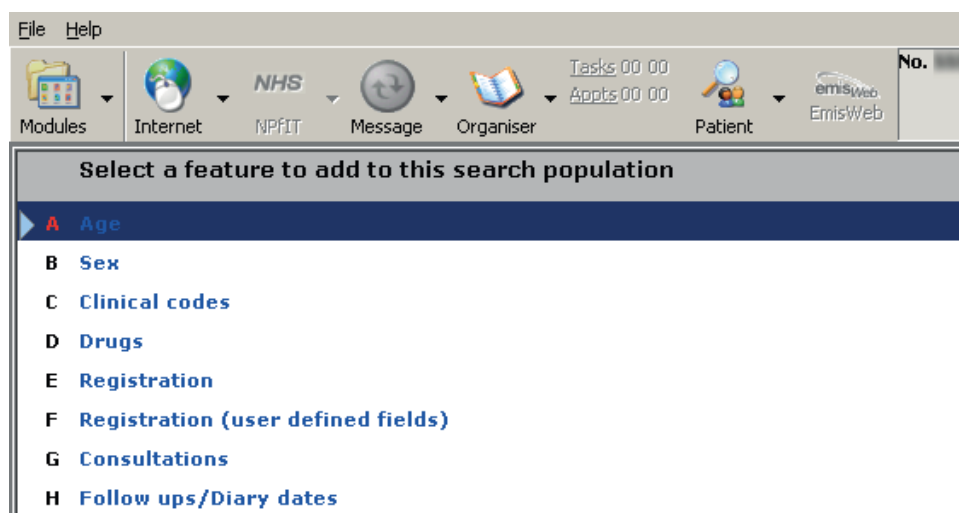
File Help

Modules Internet NHS NPfIT Message Organiser Tasks 00 00 Appts 00 00 Patient emisWeb EmisWeb No.

Select a feature to add to this search population

A Age
B Sex
C Clinical codes
D Drugs
E Registration
F Registration (user defined fields)
G Consultations
H Follow ups/Diary dates